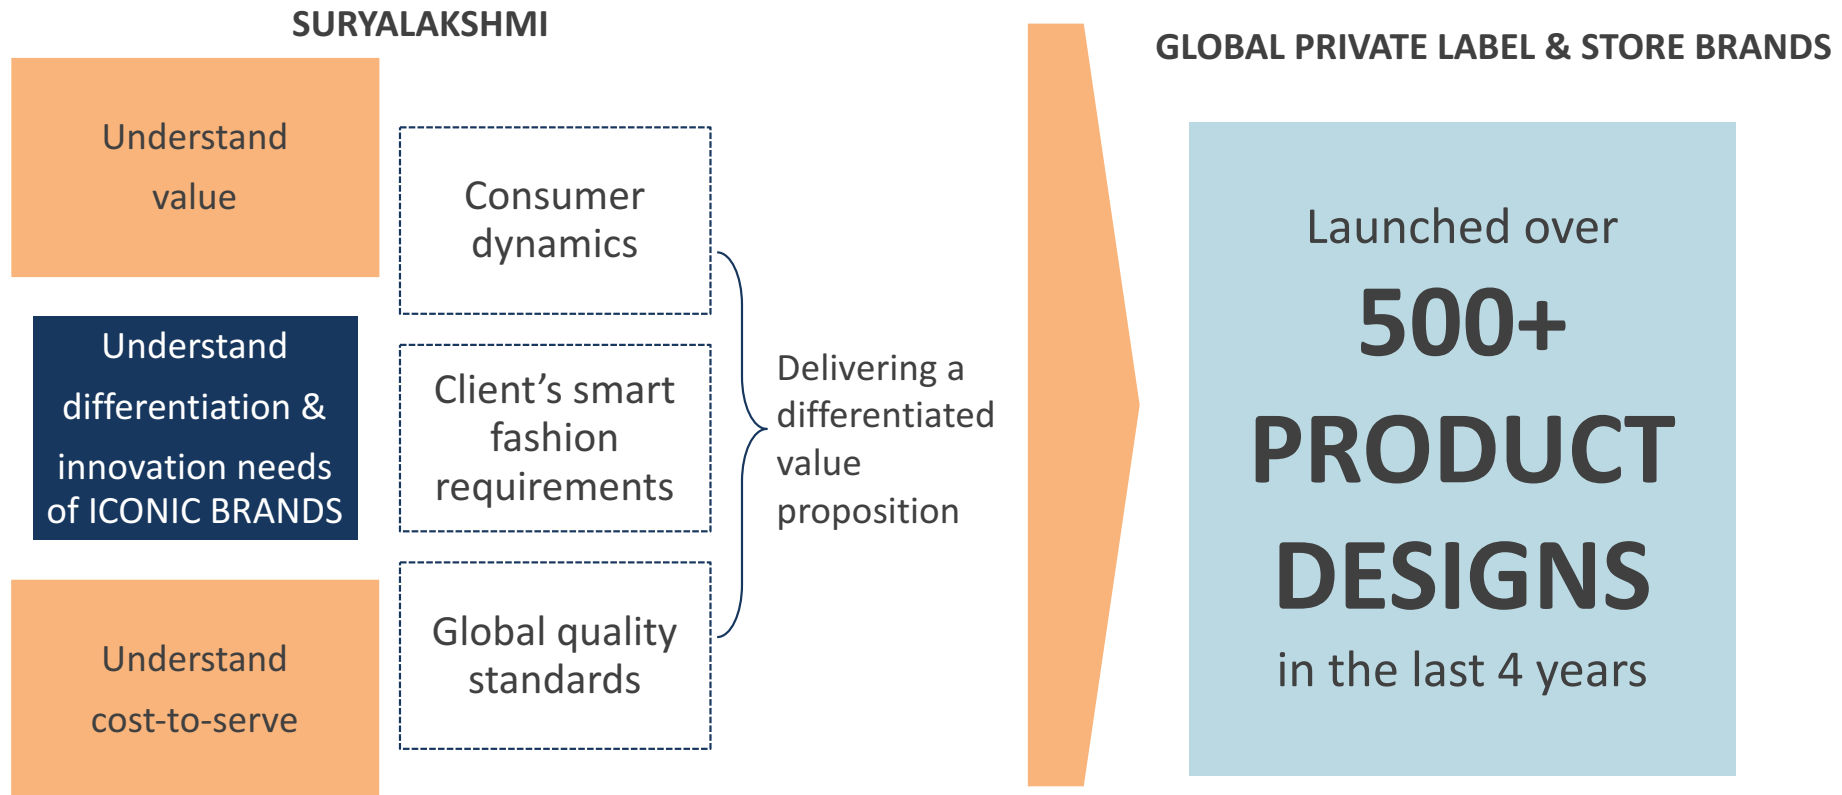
SURYALAKSHMI

Understand value

Understand differentiation & innovation needs of ICONIC BRANDS

Understand cost-to-serve

Consumer dynamics

Client’s smart fashion requirements

Global quality standards

Delivering a differentiated value proposition

GLOBAL PRIVATE LABEL & STORE BRANDS

Launched over

500+

PRODUCT DESIGNS

in the last 4 years